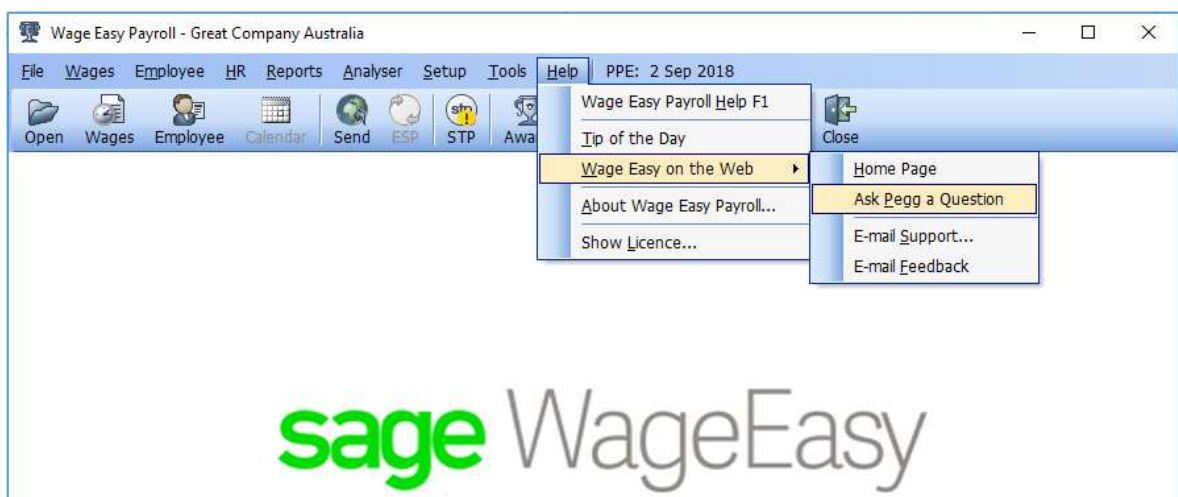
Wage Easy Payroll - Great Company Australia

File Wages Employee HR Reports Analyser Setup Tools Help PPE: 2 Sep 2018

Open Wages Employee Calendar Send ESP STP Awa

Close

Wage Easy Payroll Help F1
Tip of the Day
Wage Easy on the Web
About Wage Easy Payroll...
Show Licence...

Home Page
Ask Pegg a Question
E-mail Support...
E-mail Feedback

sage WageEasy